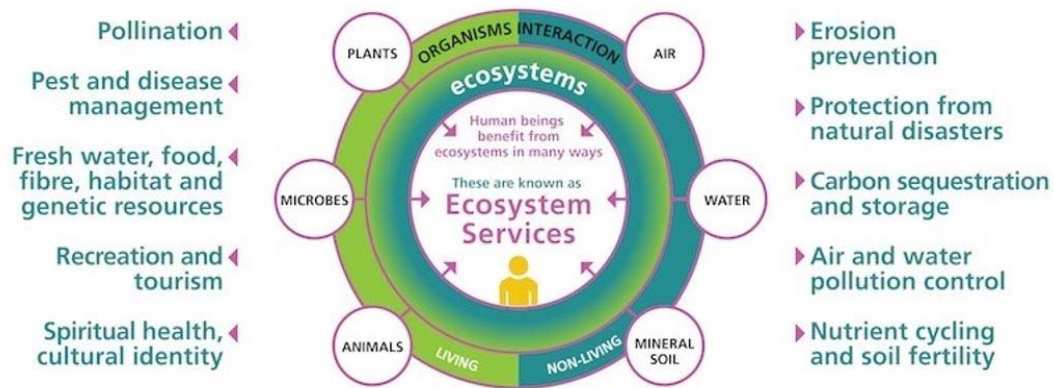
Pollination

Pest and disease management

Fresh water, food, fibre, habitat and genetic resources

Recreation and tourism

Spiritual health, cultural identity

PLANTS

ORGANISMS INTERACTION

AIR

ecosystems

Human beings benefit from ecosystems in many ways

These are known as

Ecosystem Services

MICROBES

WATER

ANIMALS

LIVING

NON-LIVING

MINERAL SOIL

Erosion prevention

Protection from natural disasters

Carbon sequestration and storage

Air and water pollution control

Nutrient cycling and soil fertility